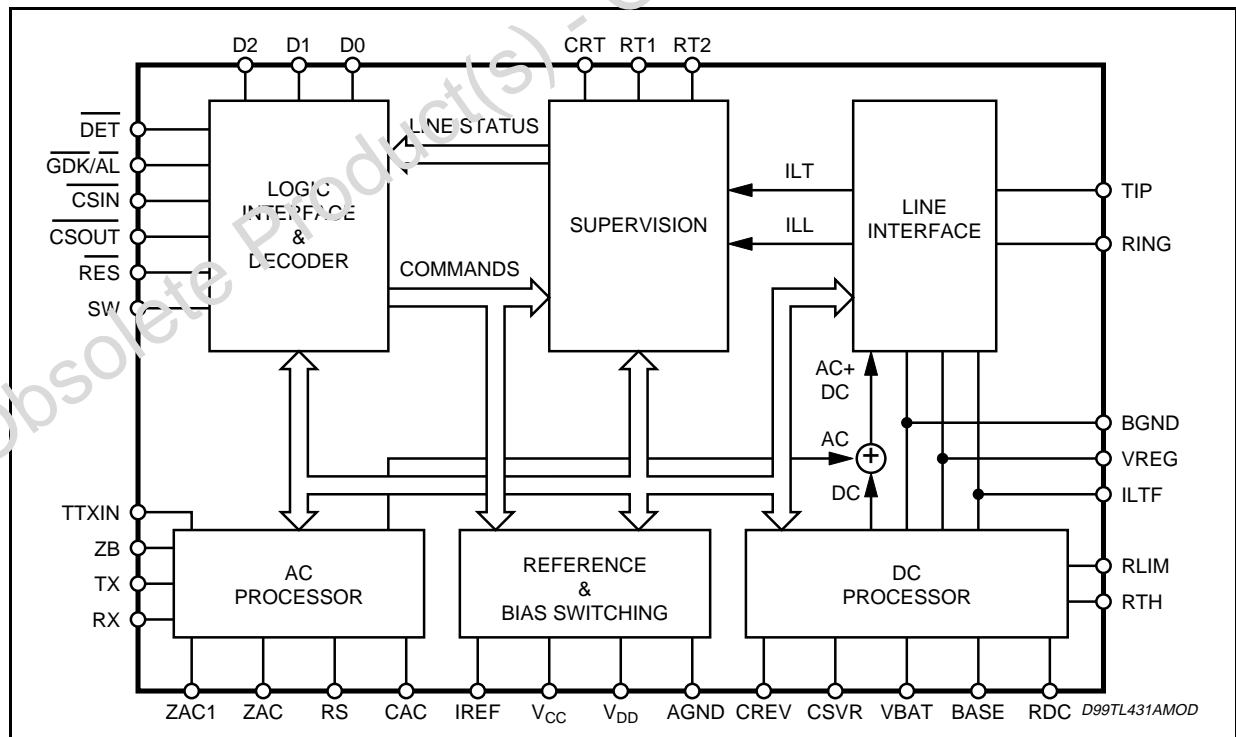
Obsolete Product(s) - O

D2 D1 D0

CRT RT1 RT2

$\overline{DET}$

$\overline{GDK/AL}$

$\overline{CSIN}$

$\overline{CSOUT}$

$\overline{RES}$

SW

LOGIC INTERFACE & DECODER

LINE STATUS

COMMANDS

SUPERVISION

ILT

ILL

LINE INTERFACE

TIP

RING

AC+ DC

AC

DC

BGND

VREG

ILTF

TTXIN

ZB

TX

RX

AC PROCESSOR

REFERENCE & BIAS SWITCHING

DC PROCESSOR

RLIM

RTH

ZAC1 ZAC RS CAC IREF $V_{CC}$ $V_{DD}$ AGND CREV CSVR VBAT BASE RDC

D99TL431AMOD